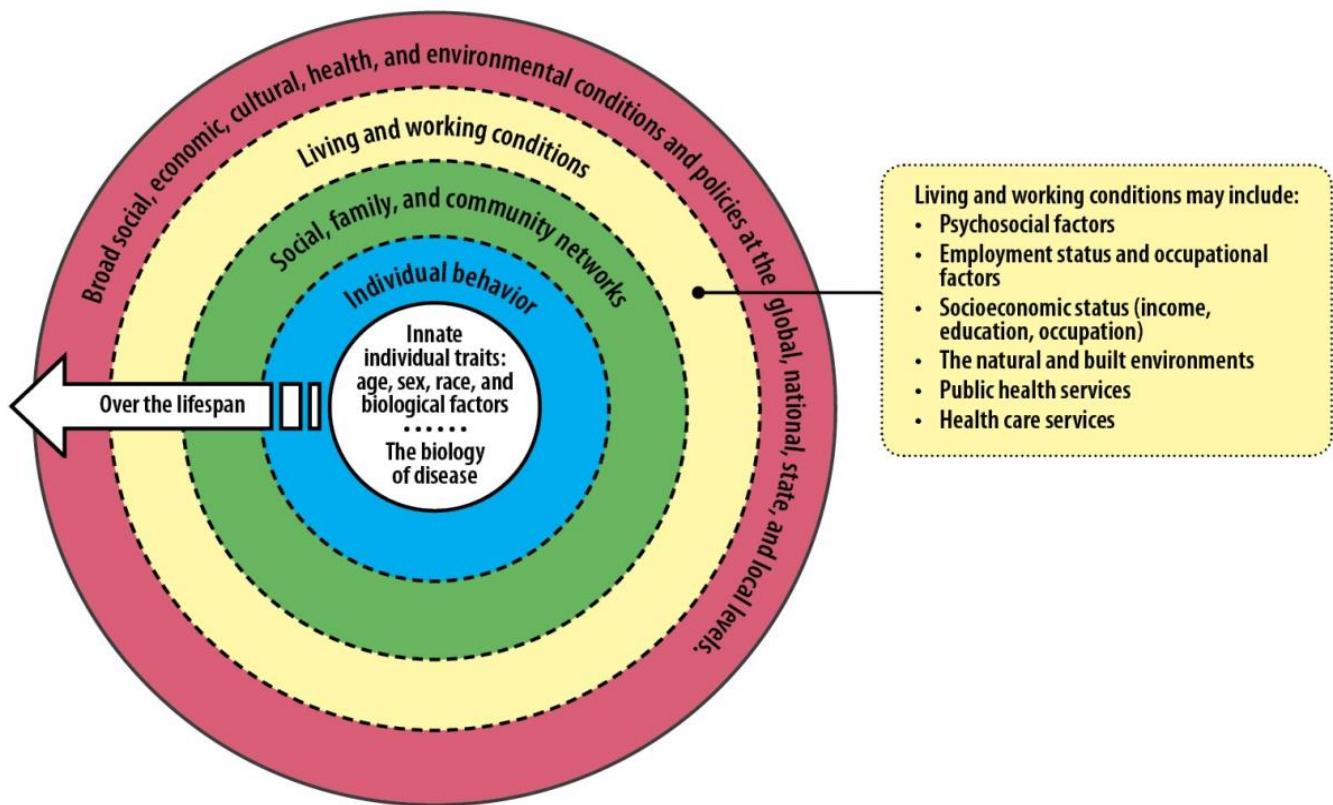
Broad social, economic, cultural, health, and environmental conditions and policies at the global, national, state, and local levels.

Living and working conditions

Social, family, and community networks

Individual behavior

Innate individual traits: age, sex, race, and biological factors

The biology of disease

Over the lifespan

Living and working conditions may include:
- Psychosocial factors
- Employment status and occupational factors
- Socioeconomic status (income, education, occupation)
- The natural and built environments
- Public health services
- Health care services